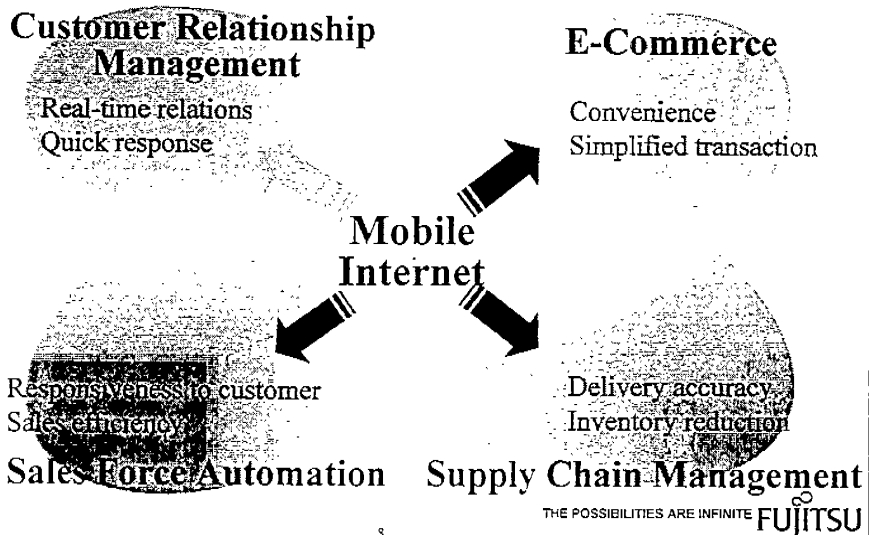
Customer Relationship Management

Real-time relations
Quick response

E-Commerce

Convenience
Simplified transaction

Mobile Internet

Responsiveness to customer
Sales efficiency

Sales Force Automation

Delivery accuracy
Inventory reduction

Supply Chain Management

THE POSSIBILITIES ARE INFINITE FUJITSU

8